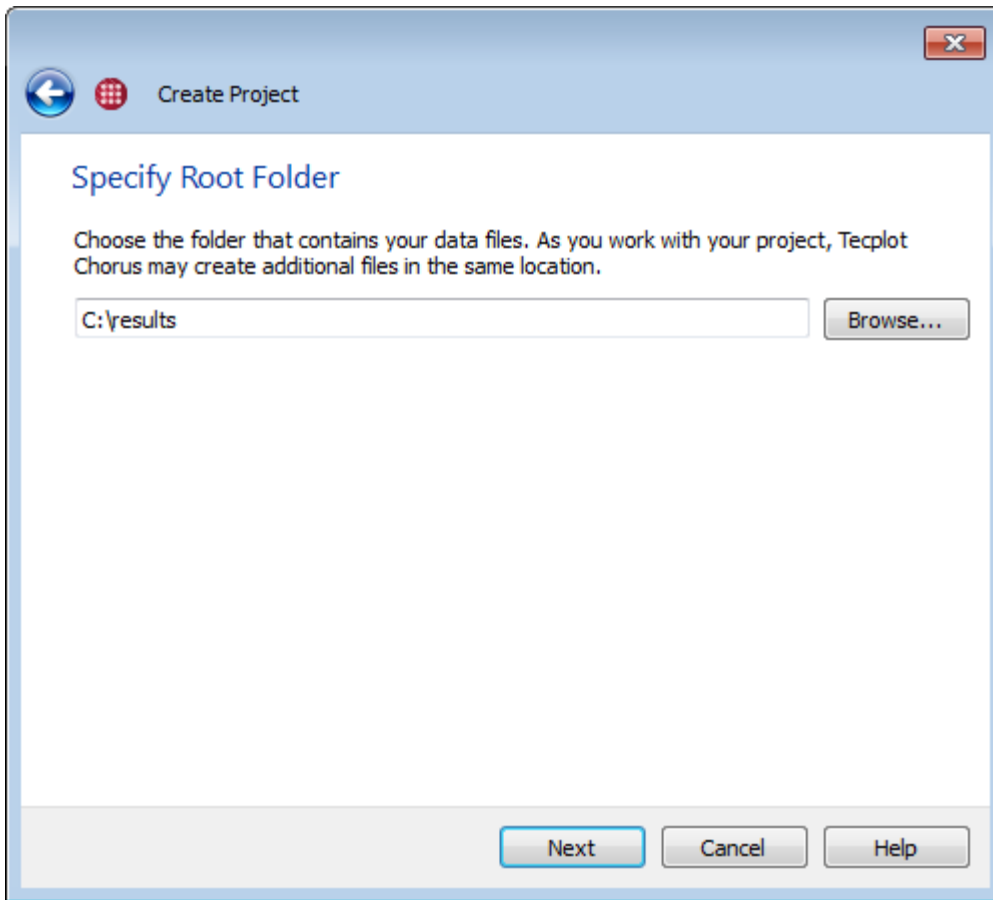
Create Project

Specify Root Folder

Choose the folder that contains your data files. As you work with your project, Tecplot Chorus may create additional files in the same location.

C:\results

Browse...

Next

Cancel

Help